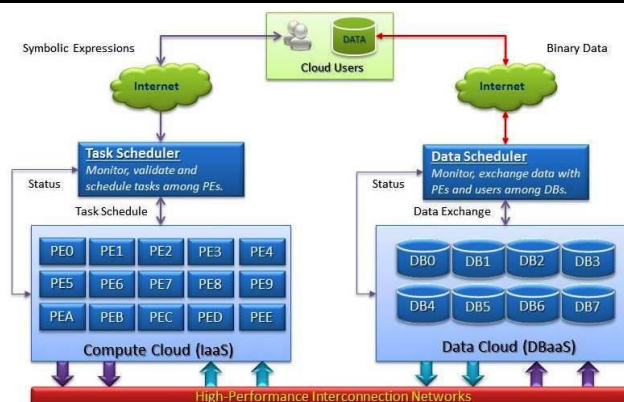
Symbolic Expressions

DATA

Cloud Users

Binary Data

Internet

Internet

Task Scheduler
Monitor, validate and schedule tasks among PEs.

Data Scheduler
Monitor, exchange data with PEs and users among DBs.

Status

Task Schedule

Status

Data Exchange

| PE0 | PE1 | PE2 | PE3 | PE4 |
|---|---|---|---|---|
| PE5 | PE6 | PE7 | PE8 | PE9 |
| PEA | PEB | PEC | PED | PEE |

Compute Cloud (IaaS)

| DB0 | DB1 | DB2 | DB3 |
|---|---|---|---|
| DB4 | DB5 | DB6 | DB7 |

Data Cloud (DBaaS)

High-Performance Interconnection Networks